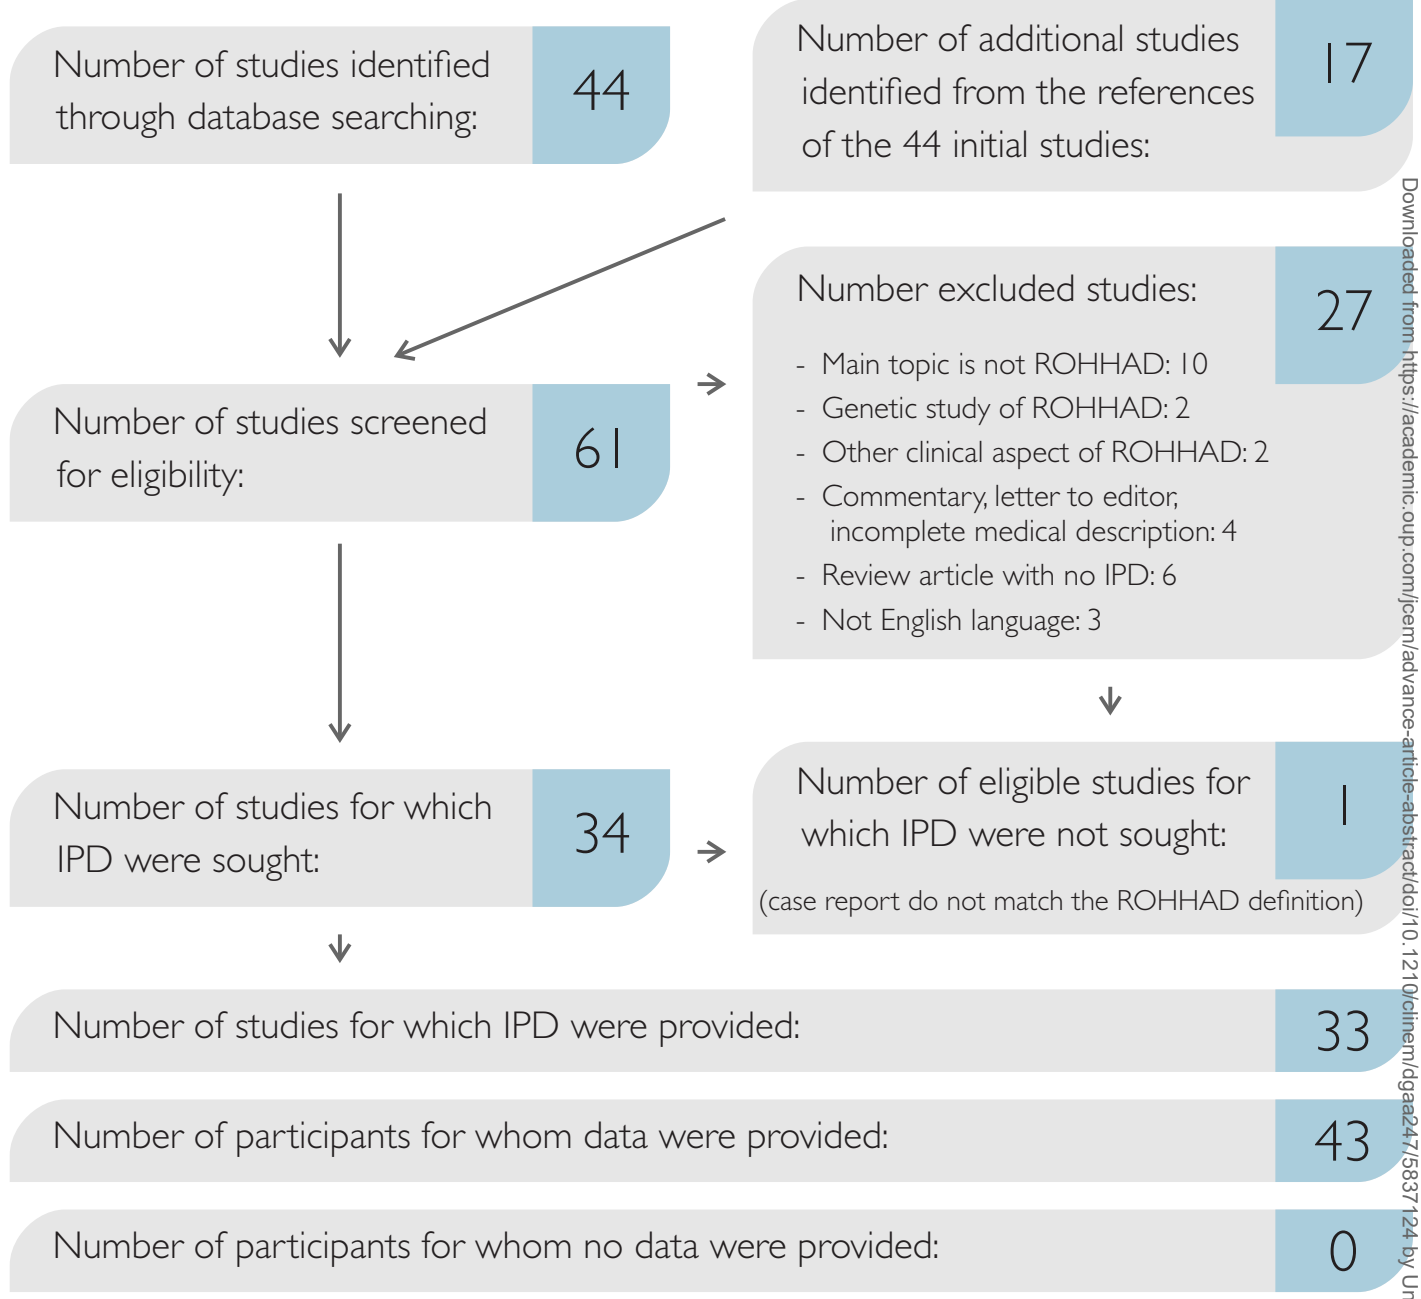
Number of studies identified through database searching: 44

Number of additional studies identified from the references of the 44 initial studies: 17

Number excluded studies: 27

- Main topic is not ROHHAD: 10
- Genetic study of ROHHAD: 2
- Other clinical aspect of ROHHAD: 2
- Commentary, letter to editor, incomplete medical description: 4
- Review article with no IPD: 6
- Not English language: 3

Number of studies screened for eligibility: 61

Number of studies for which IPD were sought: 34

Number of eligible studies for which IPD were not sought: 1

(case report do not match the ROHHAD definition)

Number of studies for which IPD were provided: 33

Number of participants for whom data were provided: 43

Number of participants for whom no data were provided: 0

Downloaded from https://academic.oup.com/jcem/advance-article-abstract/doi/10.1210/clinem/dgaa247/5837124 by Un